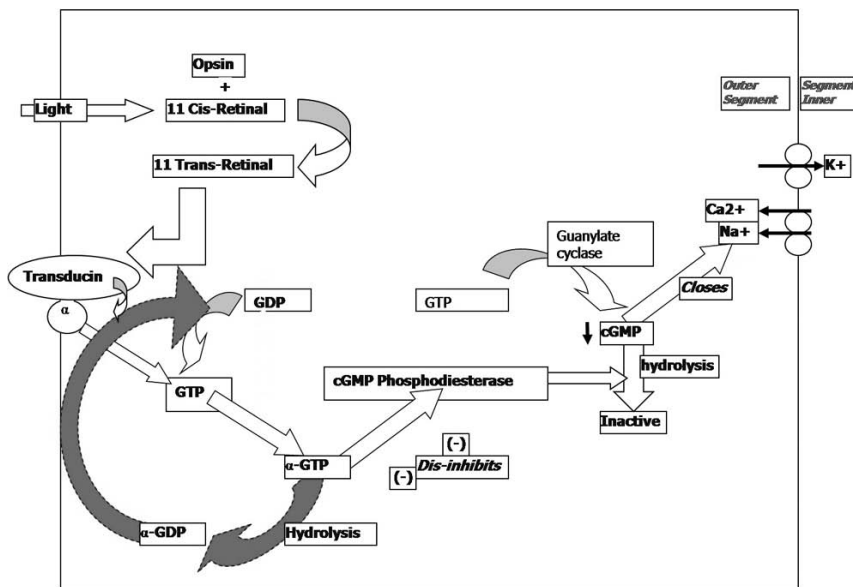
Opsin
+
Light
11 Cis-Retinal
Outer Segment
Segment Inner
11 Trans-Retinal
K+
Ca2+
Na+
Guanylate cyclase
Transducin
α
GDP
GTP
Closes
cGMP
hydrolysis
GTP
cGMP Phosphodiesterase
Inactive
(-)
α-GTP
(-)
Dis-inhibits
α-GDP
Hydrolysis